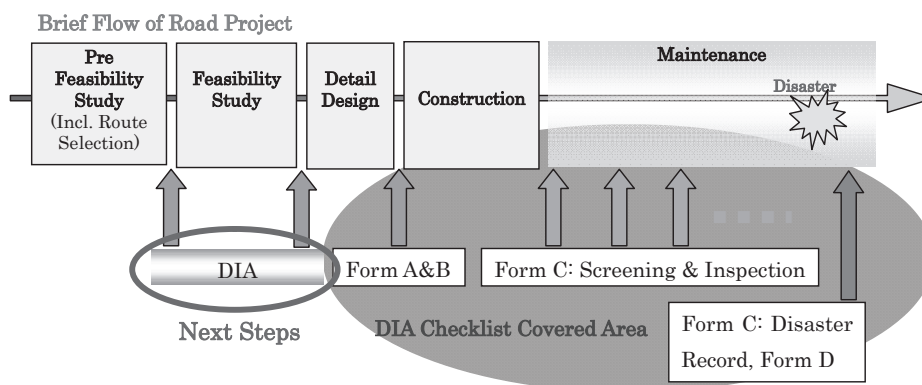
Brief Flow of Road Project

Pre Feasibility Study (Incl. Route Selection)

Feasibility Study

Detail Design

Construction

Maintenance

Disaster

DIA

Form A&B

Form C: Screening & Inspection

Next Steps

DIA Checklist Covered Area

Form C: Disaster Record, Form D